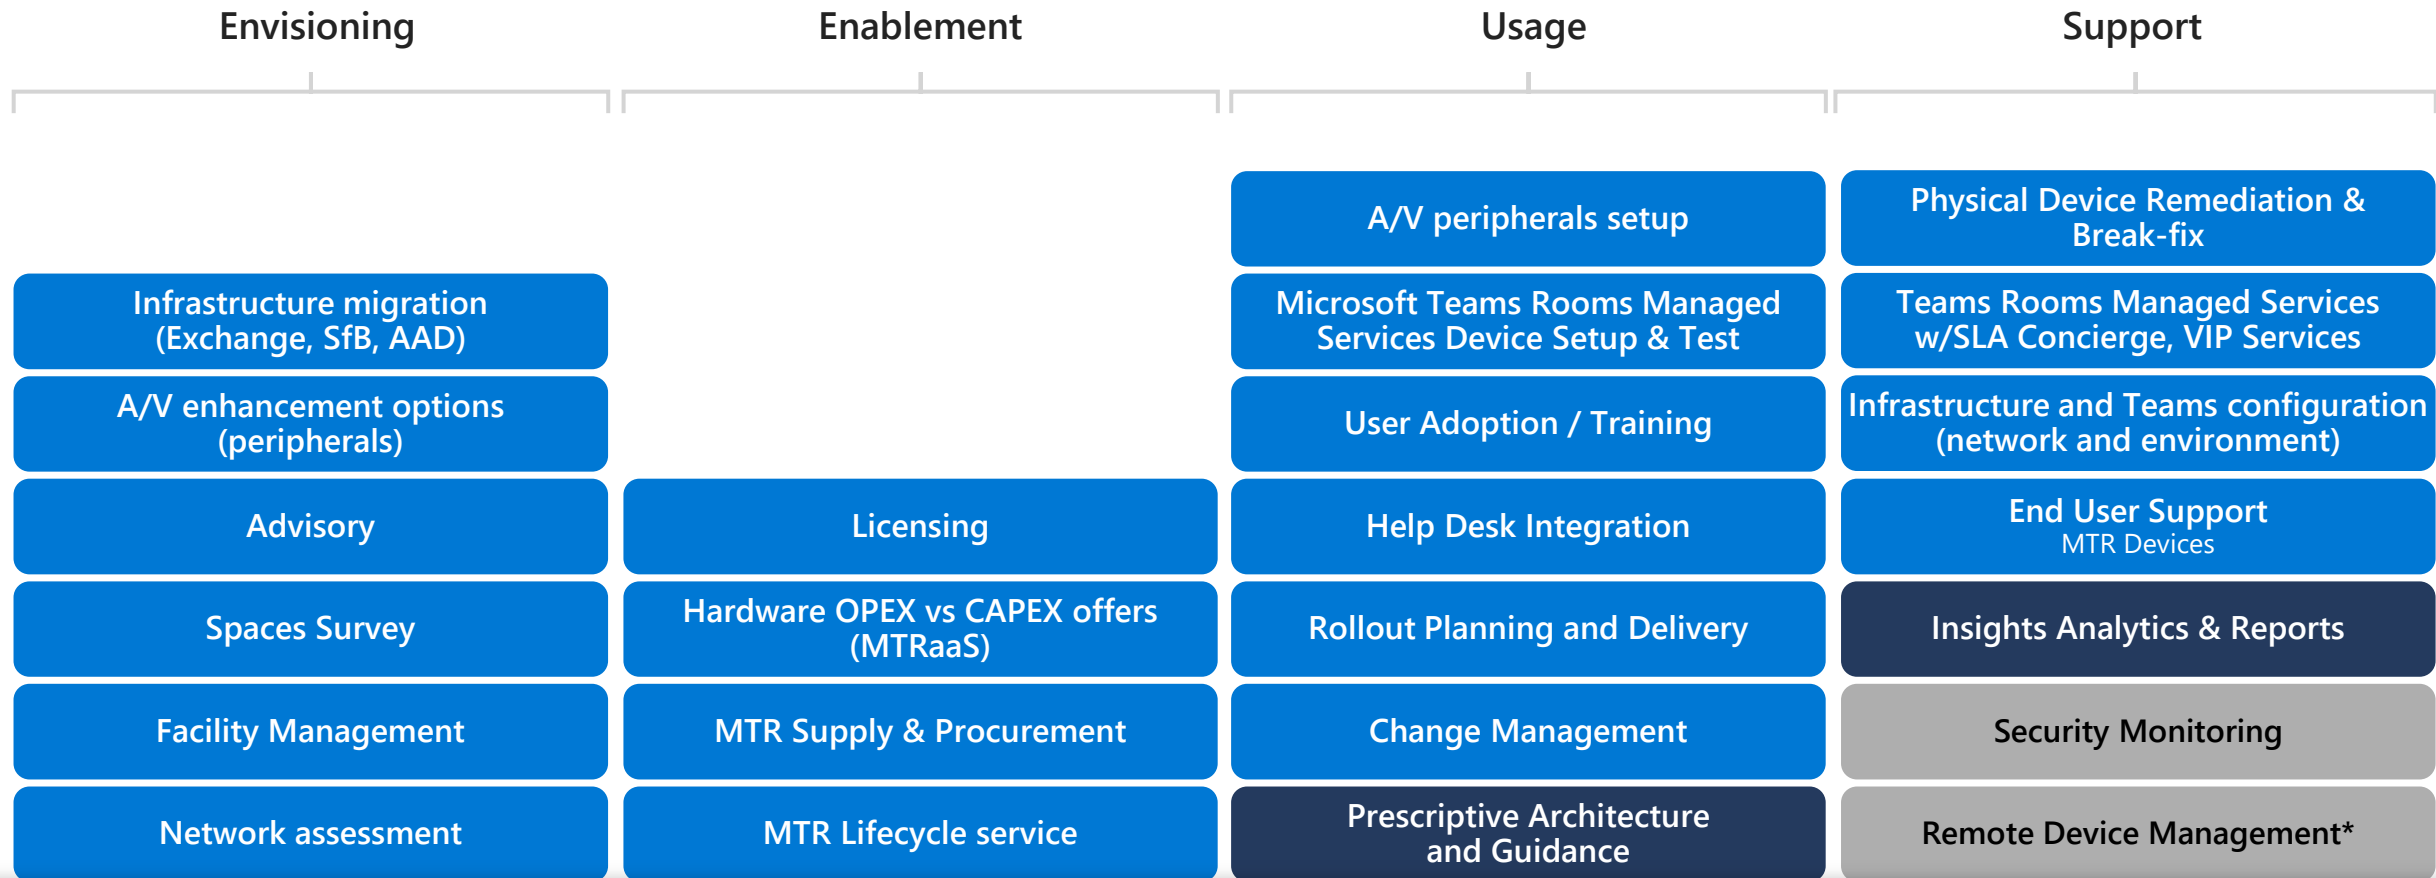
Envisioning

Infrastructure migration (Exchange, SfB, AAD)

A/V enhancement options (peripherals)

Advisory

Spaces Survey

Facility Management

Network assessment

Enablement

Licensing

Hardware OPEX vs CAPEX offers (MTRaaS)

MTR Supply & Procurement

MTR Lifecycle service

Usage

A/V peripherals setup

Microsoft Teams Rooms Managed Services Device Setup & Test

User Adoption / Training

Help Desk Integration

Rollout Planning and Delivery

Change Management

Prescriptive Architecture and Guidance

Support

Physical Device Remediation & Break-fix

Teams Rooms Managed Services w/SLA Concierge, VIP Services

Infrastructure and Teams configuration (network and environment)

End User Support
MTR Devices

Insights Analytics & Reports

Security Monitoring

Remote Device Management*